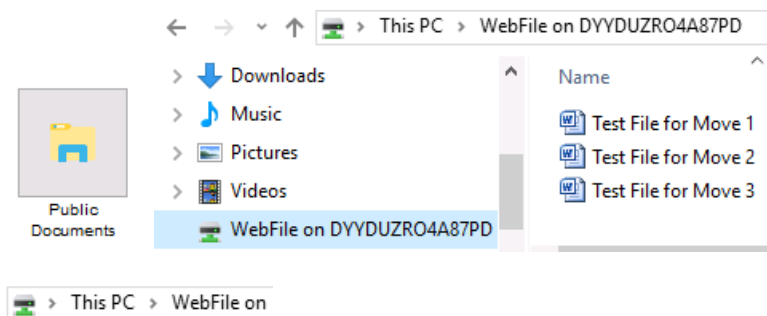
This PC > WebFile on DYYDUZRO4A87PD

Downloads
Music
Pictures
Videos
WebFile on DYYDUZRO4A87PD

Name
Test File for Move 1
Test File for Move 2
Test File for Move 3

Public Documents

This PC > WebFile on